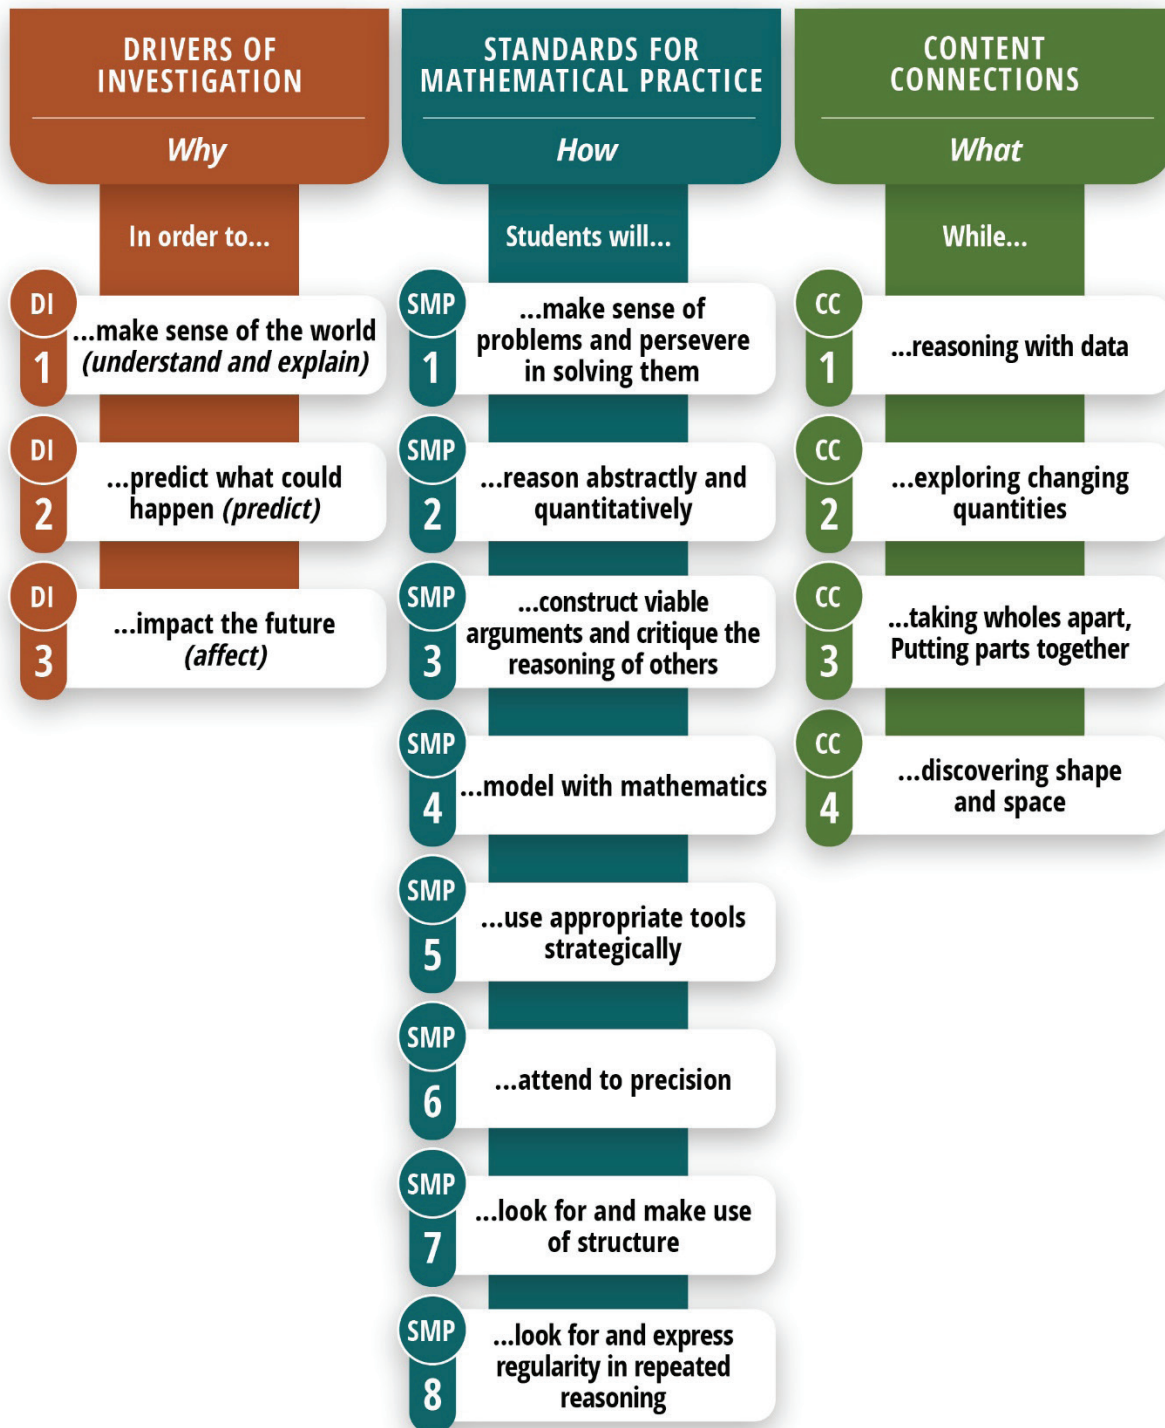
DRIVERS OF INVESTIGATION

Why

In order to...

DI 1 ...make sense of the world (understand and explain)

DI 2 ...predict what could happen (predict)

DI 3 ...impact the future (affect)

STANDARDS FOR MATHEMATICAL PRACTICE

How

Students will...

SMP 1 ...make sense of problems and persevere in solving them

SMP 2 ...reason abstractly and quantitatively

SMP 3 ...construct viable arguments and critique the reasoning of others

SMP 4 ...model with mathematics

SMP 5 ...use appropriate tools strategically

SMP 6 ...attend to precision

SMP 7 ...look for and make use of structure

SMP 8 ...look for and express regularity in repeated reasoning

CONTENT CONNECTIONS

What

While...

CC 1 ...reasoning with data

CC 2 ...exploring changing quantities

CC 3 ...taking wholes apart, Putting parts together

CC 4 ...discovering shape and space